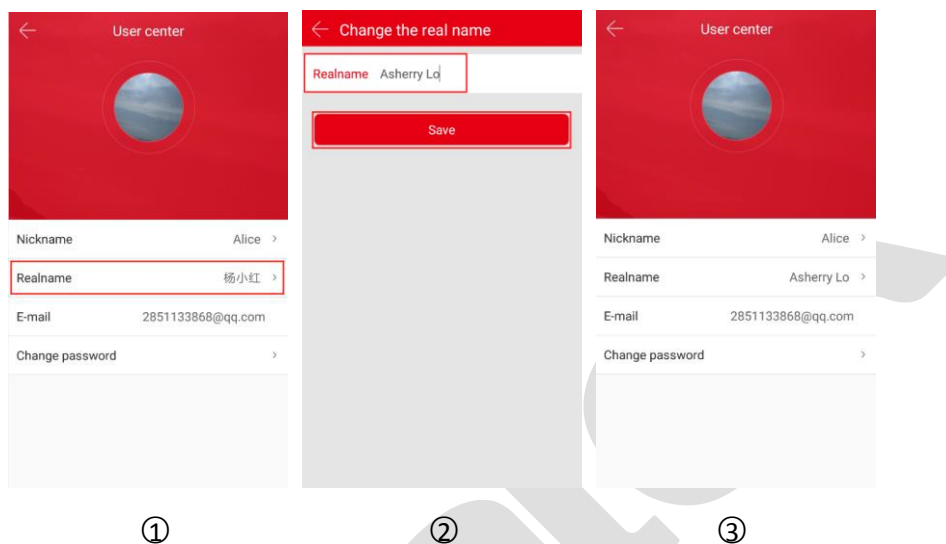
User center

Nickname Alice >

Realname 杨小红 >

E-mail 2851133868@qq.com

Change password >

①

Change the real name

Realname Asherry Lo

Save

②

User center

Nickname Alice >

Realname Asherry Lo >

E-mail 2851133868@qq.com

Change password >

③